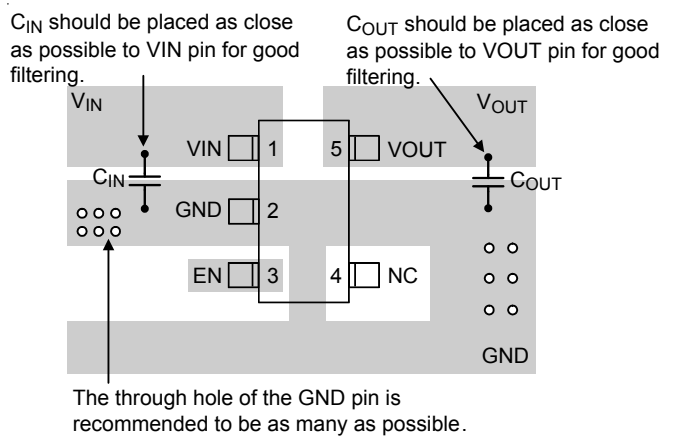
$C_{IN}$ should be placed as close as possible to VIN pin for good filtering.

$C_{OUT}$ should be placed as close as possible to VOUT pin for good filtering.

$V_{IN}$

$V_{OUT}$

VIN 1

5 VOUT

$C_{IN}$

$C_{OUT}$

GND 2

EN 3

4 NC

GND

The through hole of the GND pin is recommended to be as many as possible.